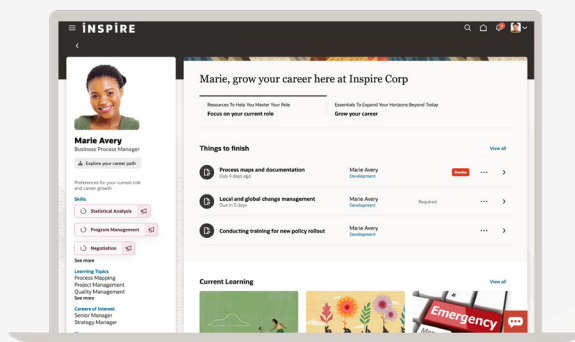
INSPIRE

Marie Avery
Business Process Manager

Explore your career path

Preferences for your current role and career growth

Skills
Statistical Analysis
Program Management
Negotiation
See more

Learning Topics
Process Mapping
Project Management
Quality Management
See more

Careers of Interest
Senior Manager
Strategy Manager

Marie, grow your career here at Inspire Corp

Resources To Help You Master Your Role
Focus on your current role

Essentials To Expand Your Horizons Beyond Today
Grow your career

Things to finish
View all

Process maps and documentation
Due 4 days ago
Marie Avery
Development
Overdue

Local and global change management
Due in 3 days
Marie Avery
Development
Required

Conducting training for new policy rollout
Marie Avery
Development

Current Learning
View all

Emergency